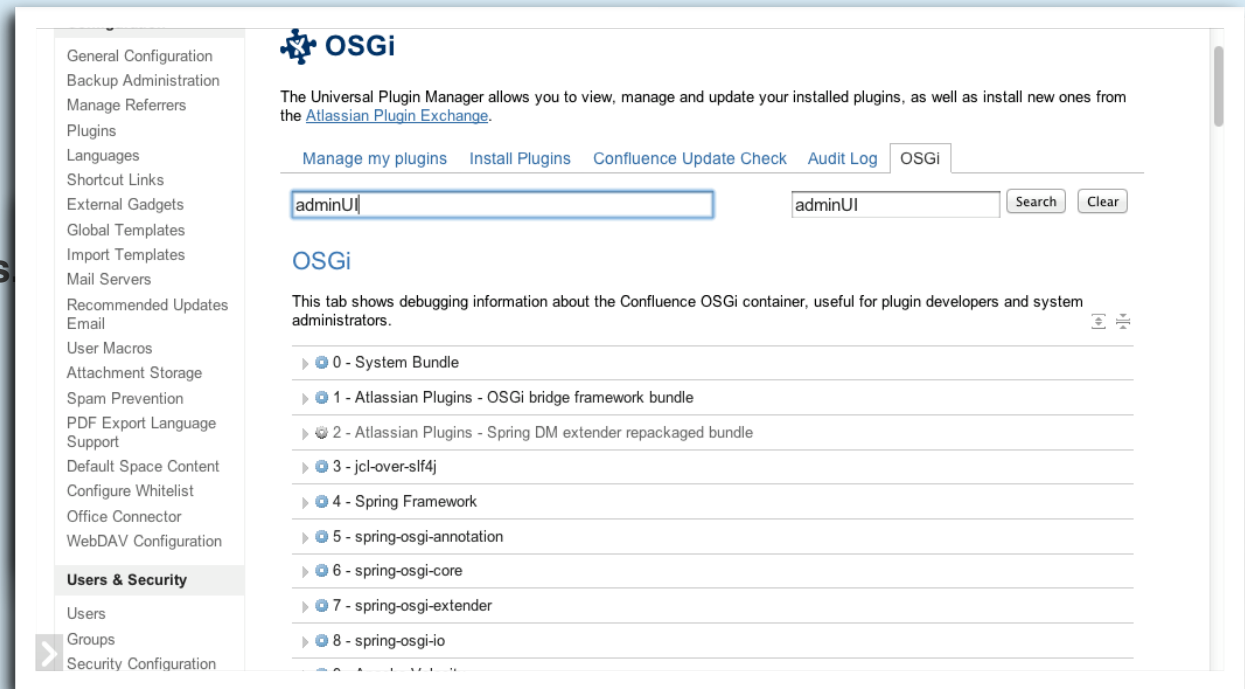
General Configuration
Backup Administration
Manage Referrers
Plugins
Languages
Shortcut Links
External Gadgets
Global Templates
Import Templates
Mail Servers
Recommended Updates Email
User Macros
Attachment Storage
Spam Prevention
PDF Export Language Support
Default Space Content
Configure Whitelist
Office Connector
WebDAV Configuration

Users & Security

Users
Groups
Security Configuration

OSGi

The Universal Plugin Manager allows you to view, manage and update your installed plugins, as well as install new ones from the Atlassian Plugin Exchange.

Manage my plugins | Install Plugins | Confluence Update Check | Audit Log | OSGi

adminUI

adminUI | Search | Clear

OSGi

This tab shows debugging information about the Confluence OSGi container, useful for plugin developers and system administrators.

0 - System Bundle
1 - Atlassian Plugins - OSGi bridge framework bundle
2 - Atlassian Plugins - Spring DM extender repackaged bundle
3 - jcl-over-slf4j
4 - Spring Framework
5 - spring-osgi-annotation
6 - spring-osgi-core
7 - spring-osgi-extender
8 - spring-osgi-io
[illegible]